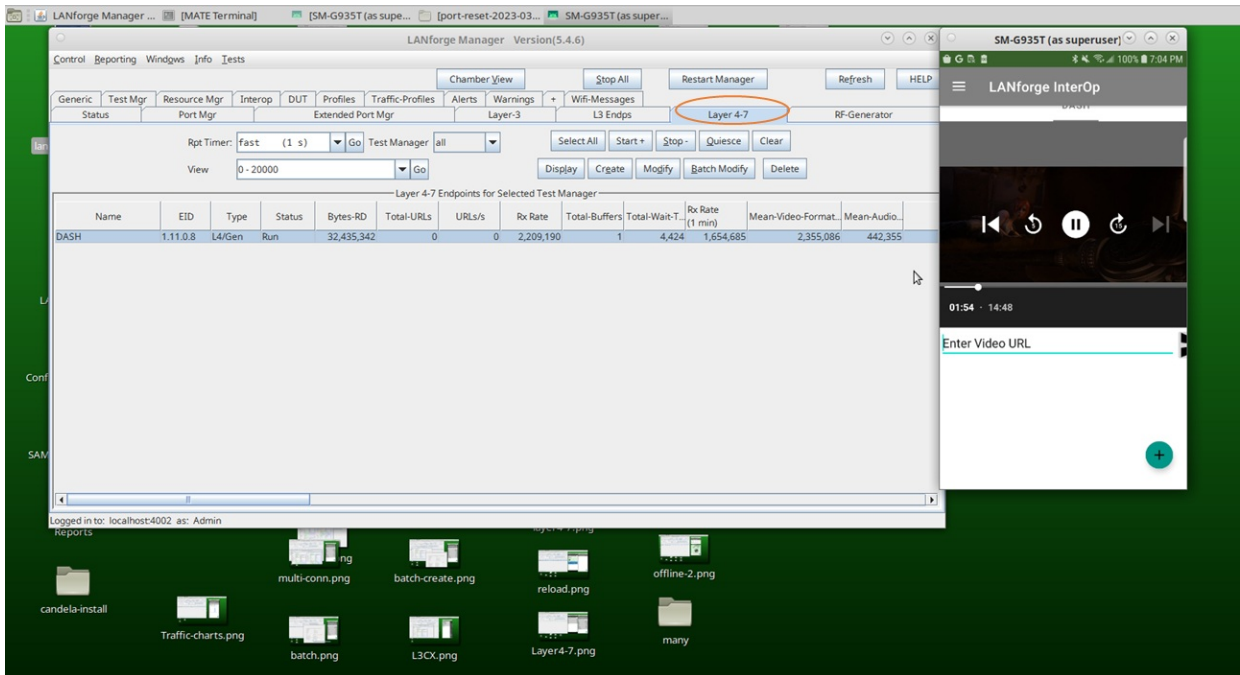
LANforge Manager ... [MATE Terminal] [SM-G935T (as supe... [port-reset-2023-03... SM-G935T (as super...

LANforge Manager Version(5.4.6)

Control Reporting Windows Info Tests

Chamber View | Stop All | Restart Manager | Refresh | HELP

Generic | Test Mgr | Resource Mgr | Interop | DUT | Profiles | Traffic-Profiles | Alerts | Warnings | + | Wifi-Messages
Status | Port Mgr | Extended Port Mgr | Layer-3 | L3 Endps | Layer 4-7 | RF-Generator

Rpt Timer: fast (1 s) Go Test Manager all
Select All | Start | Stop | Quiesce | Clear
View 0 - 20000 Go
Display | Create | Modify | Batch Modify | Delete

Layer 4-7 Endpoints for Selected Test Manager

| Name | EID | Type | Status | Bytes-RD | Total-URLs | URLs/s | Rx Rate | Total-Buffers | Total-Wait-T... | Rx Rate (1 min) | Mean-Video-Format... | Mean-Audio... |
|---|---|---|---|---|---|---|---|---|---|---|---|---|
| DASH | 1.11.0.8 | L4/Gen | Run | 32,435,342 | 0 | 0 | 2,209,190 | 1 | 4,424 | 1,654,685 | 2,355,086 | 442,355 |

Logged in to: localhost:4002 as: Admin

SM-G935T (as superuser)
100% 7:04 PM
LANforge InterOp
DASH
01:54 · 14:48
Enter Video URL
+

lan
LA
Conf
SAM
Reports
candela-install
Traffic-charts.png
multi-conn.png
batch.png
batch-create.png
L3CX.png
Layer4-7.png
reload.png
Layer4-7.png
offline-2.png
many
ng